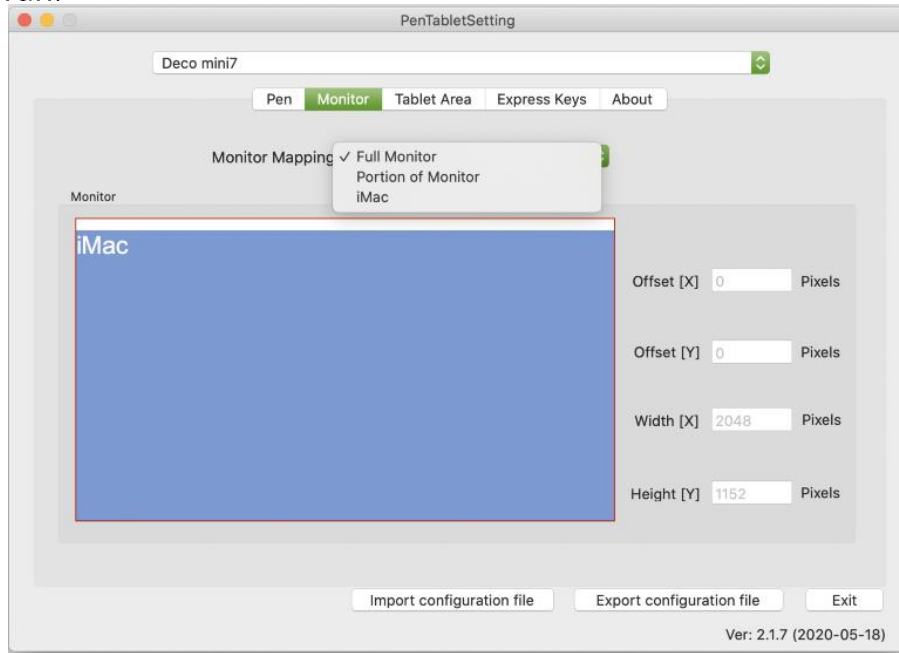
PenTabletSetting

Deco mini7

Pen Monitor Tablet Area Express Keys About

Monitor Mapping ✓ Full Monitor
Portion of Monitor
iMac

Monitor

iMac

Offset [X] 0 Pixels

Offset [Y] 0 Pixels

Width [X] 2048 Pixels

Height [Y] 1152 Pixels

Import configuration file Export configuration file Exit

Ver: 2.1.7 (2020-05-18)